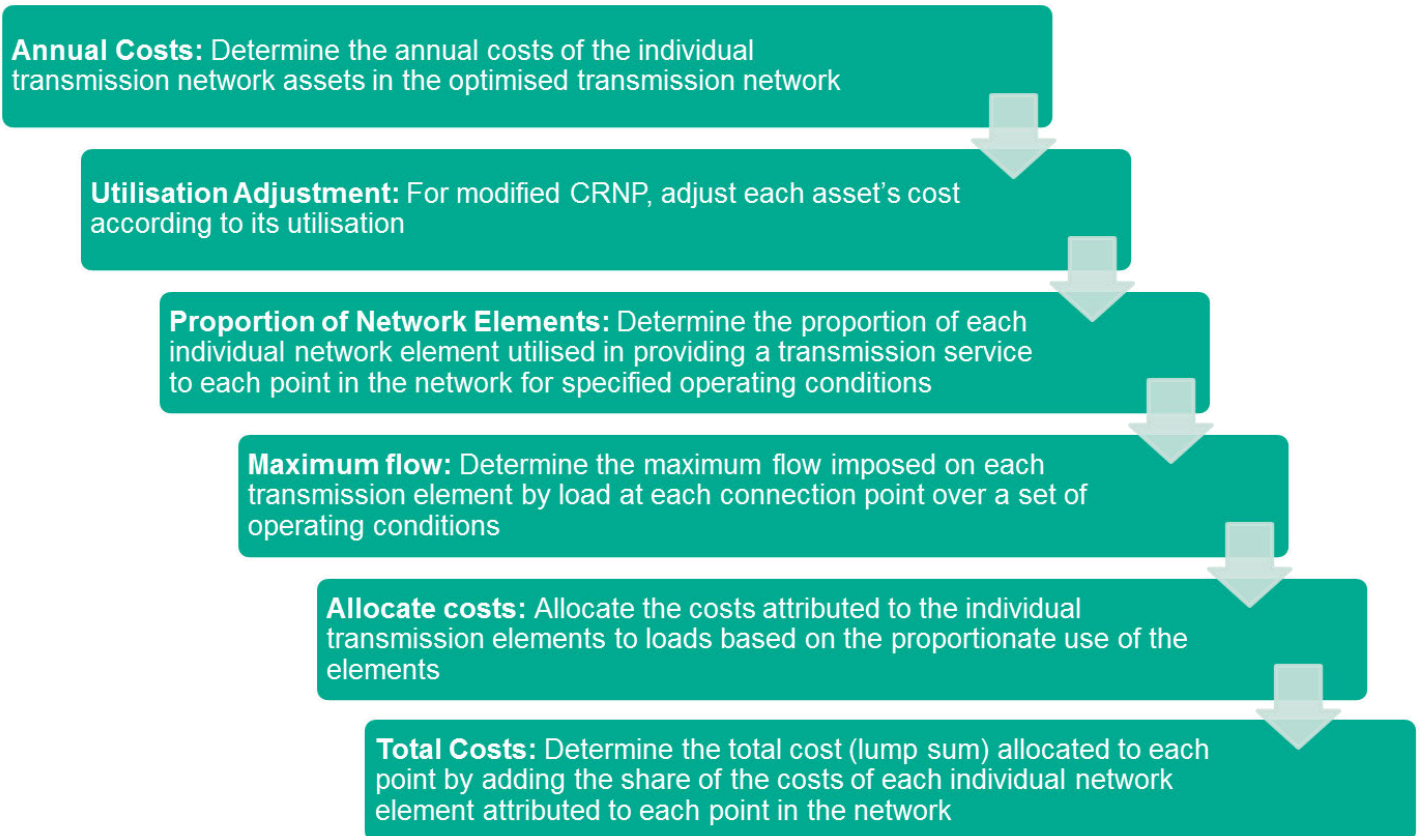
**Annual Costs:** Determine the annual costs of the individual transmission network assets in the optimised transmission network

**Utilisation Adjustment:** For modified CRNP, adjust each asset’s cost according to its utilisation

**Proportion of Network Elements:** Determine the proportion of each individual network element utilised in providing a transmission service to each point in the network for specified operating conditions

**Maximum flow:** Determine the maximum flow imposed on each transmission element by load at each connection point over a set of operating conditions

**Allocate costs:** Allocate the costs attributed to the individual transmission elements to loads based on the proportionate use of the elements

**Total Costs:** Determine the total cost (lump sum) allocated to each point by adding the share of the costs of each individual network element attributed to each point in the network